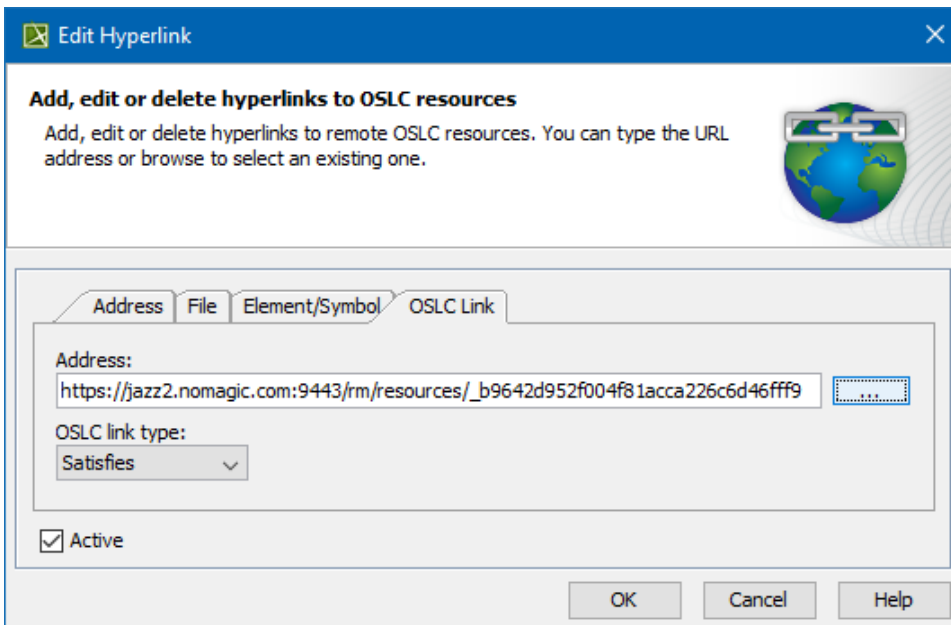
Edit Hyperlink

Add, edit or delete hyperlinks to OSLC resources

Add, edit or delete hyperlinks to remote OSLC resources. You can type the URL address or browse to select an existing one.

Address | File | Element/Symbol | OSLC Link

Address:

https://jazz2.nomagic.com:9443/rm/resources/_b9642d952f004f81acca226c6d46fff9

...

OSLC link type:

Satisfies

Active

OK

Cancel

Help